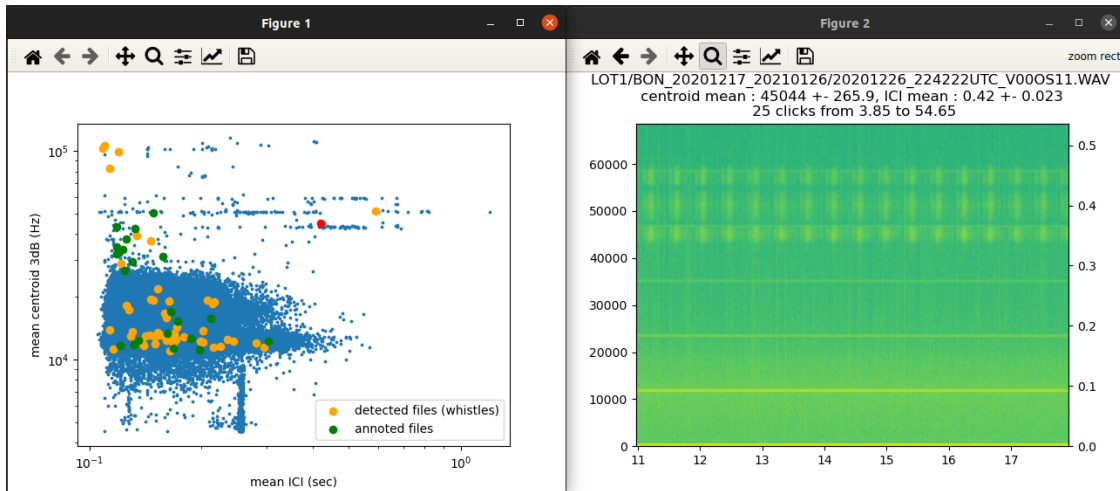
Figure 1

$10^5$

$10^4$

mean centroid 3dB (Hz)

detected files (whistles)
annoted files

$10^{-1}$ $10^0$

mean ICI (sec)

Figure 2

zoom rect

LOT1/BON_20201217_20210126/20201226_224222UTC_V00OS11.WAV
centroid mean : 45044 +- 265.9, ICI mean : 0.42 +- 0.023
25 clicks from 3.85 to 54.65

60000
50000
40000
30000
20000
10000
0

0.5
0.4
0.3
0.2
0.1
0.0

11 12 13 14 15 16 17